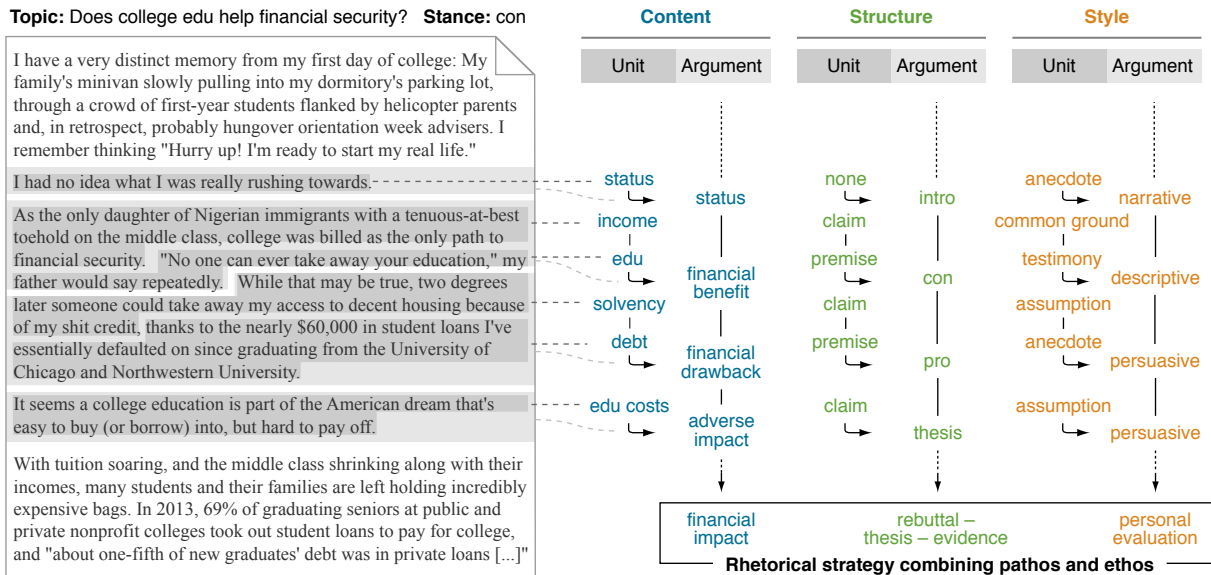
**Topic:** Does college edu help financial security? **Stance:** con

I have a very distinct memory from my first day of college: My family's minivan slowly pulling into my dormitory's parking lot, through a crowd of first-year students flanked by helicopter parents and, in retrospect, probably hungover orientation week advisers. I remember thinking "Hurry up! I'm ready to start my real life."

I had no idea what I was really rushing towards.

As the only daughter of Nigerian immigrants with a tenuous-at-best toehold on the middle class, college was billed as the only path to financial security. "No one can ever take away your education," my father would say repeatedly. While that may be true, two degrees later someone could take away my access to decent housing because of my shit credit, thanks to the nearly $60,000 in student loans I've essentially defaulted on since graduating from the University of Chicago and Northwestern University.

It seems a college education is part of the American dream that's easy to buy (or borrow) into, but hard to pay off.

With tuition soaring, and the middle class shrinking along with their incomes, many students and their families are left holding incredibly expensive bags. In 2013, 69% of graduating seniors at public and private nonprofit colleges took out student loans to pay for college, and "about one-fifth of new graduates' debt was in private loans [...]"

Content
| Unit | Argument |
|---|---|
status
income
edu
solvency
debt
edu costs

status
financial benefit
financial drawback
adverse impact
financial impact

Structure
| Unit | Argument |
|---|---|
none
claim
premise
claim
premise
claim

intro
con
pro
thesis
rebuttal – thesis – evidence

Style
| Unit | Argument |
|---|---|
anecdote
common ground
testimony
assumption
anecdote
assumption

narrative
descriptive
persuasive
persuasive
personal evaluation

Rhetorical strategy combining pathos and ethos